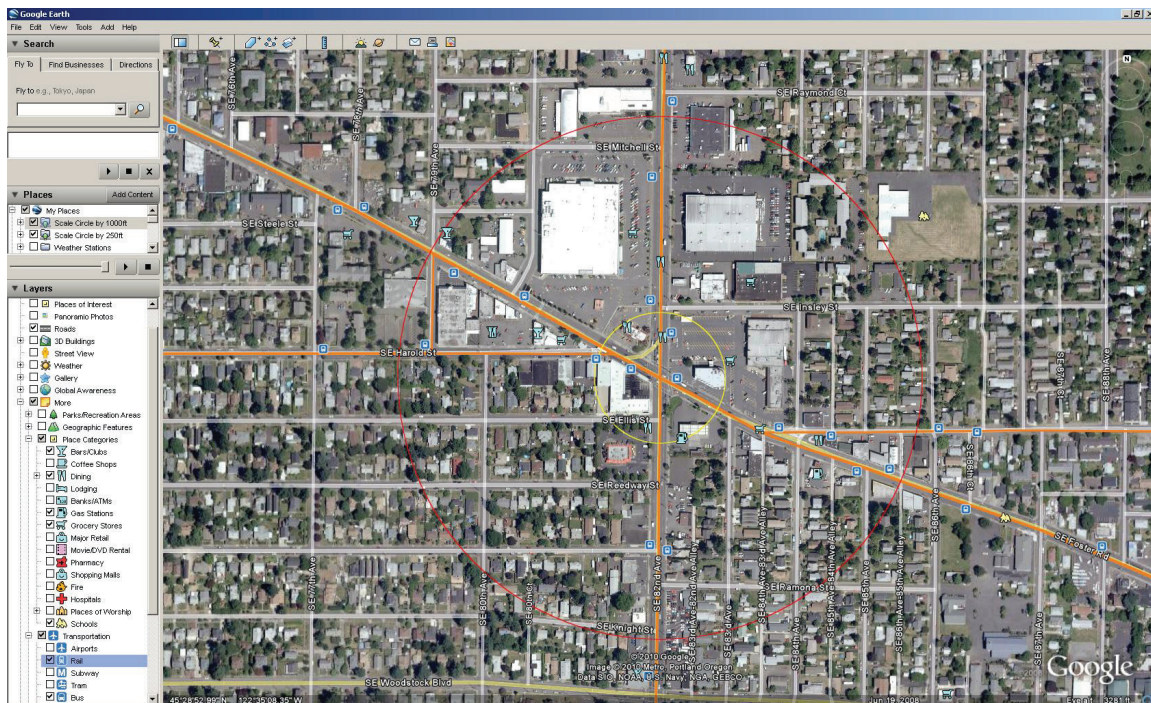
Google Earth

File Edit View Tools Add Help

▼ Search

Fly To | Find Businesses | Directions

Fly to e.g., Tokyo, Japan

▼ Places | Add Content

My Places
Scale Circle by 1000ft
Scale Circle by 250ft
Weather Stations

▼ Layers

Places of Interest
Panoramio Photos
Roads
3D Buildings
Street View
Weather
Gallery
Global Awareness
More
Parks/Recreation Areas
Geographic Features
Place Categories
Bars/Clubs
Coffee Shops
Dining
Lodging
Banks/ATMs
Gas Stations
Grocery Stores
Major Retail
Movie/DVD Rental
Pharmacy
Shopping Malls
Fire
Hospitals
Places of Worship
Schools
Transportation
Airports
Rail
Subway
Tram
Bus

SE 76th Ave
SE 78th Ave
SE 79th Ave
SE Raymond St
SE Mitchell St
SE Steele St
SE Insley St
SE Harold St
SE Ellis St
SE Reedway St
SE Ramona St
SE Knight St
SE Woodstock Blvd
SE Foster Rd
SE 77th Ave
SE 80th Ave
SE 81st Ave
SE 82nd Ave
SE 82nd Ave Alley
SE 83rd Ave
SE 84th Ave
SE 83rd Ave Alley
SE 84th Ave Alley
SE 85th Ave
SE 86th Ave
SE 85th Ave Alley
SE 86th Ave Alley
SE 87th Ave
SE 88th Ave
SE 86th Ct
SE 87th Ct
SE 86th Pl

© 2010 Google
Image © 2010 Metro, Portland Oregon
Data SIO, NOAA, U.S. Navy, NGA, GEBCO

45°28'52.99" N 122°35'08.35" W
Jun 19, 2008
Eye alt 3281 ft

Google